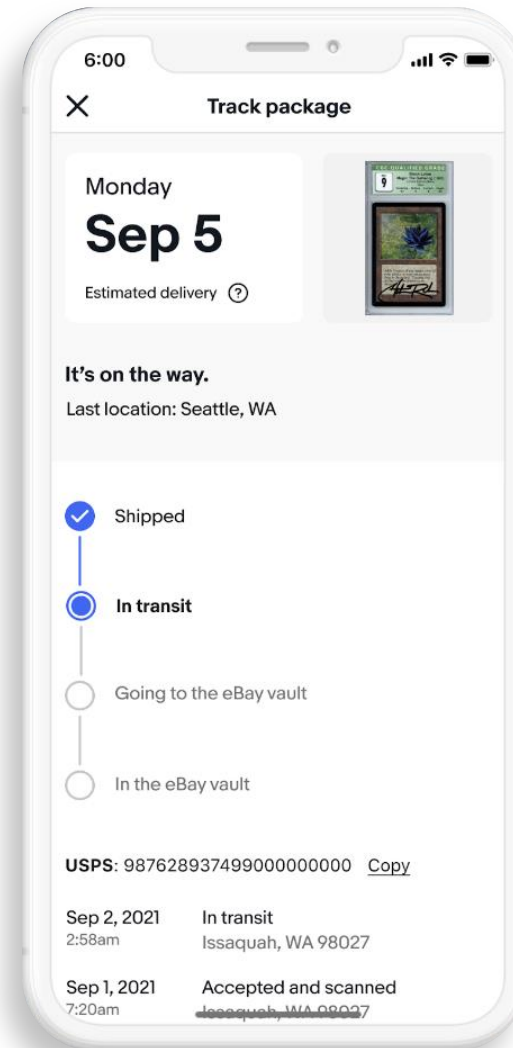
6:00

Track package

Monday
Sep 5
Estimated delivery

It's on the way.
Last location: Seattle, WA

Shipped

In transit

Going to the eBay vault

In the eBay vault

USPS: 9876289374990000000000 Copy

Sep 2, 2021
2:58am
In transit
Issaquah, WA 98027

Sep 1, 2021
7:20am
Accepted and scanned
Issaquah, WA 98027